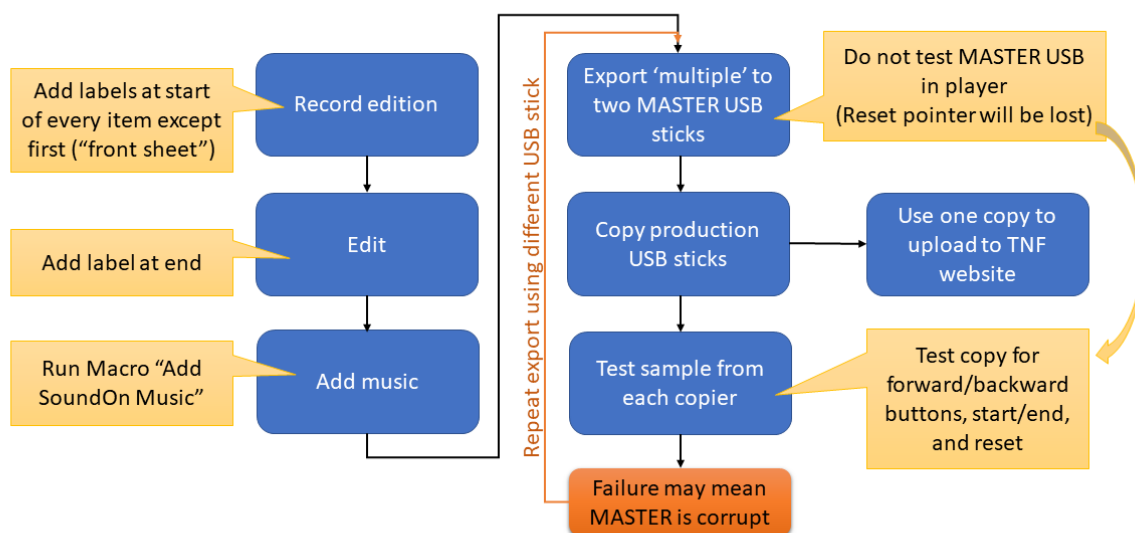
Add labels at start of every item except first ("front sheet")

Record edition

Edit

Add label at end

Run Macro "Add SoundOn Music"

Add music

Repeat export using different USB stick

Export 'multiple' to two MASTER USB sticks

Do not test MASTER USB in player (Reset pointer will be lost)

Copy production USB sticks

Use one copy to upload to TNF website

Test sample from each copier

Test copy for forward/backward buttons, start/end, and reset

Failure may mean MASTER is corrupt